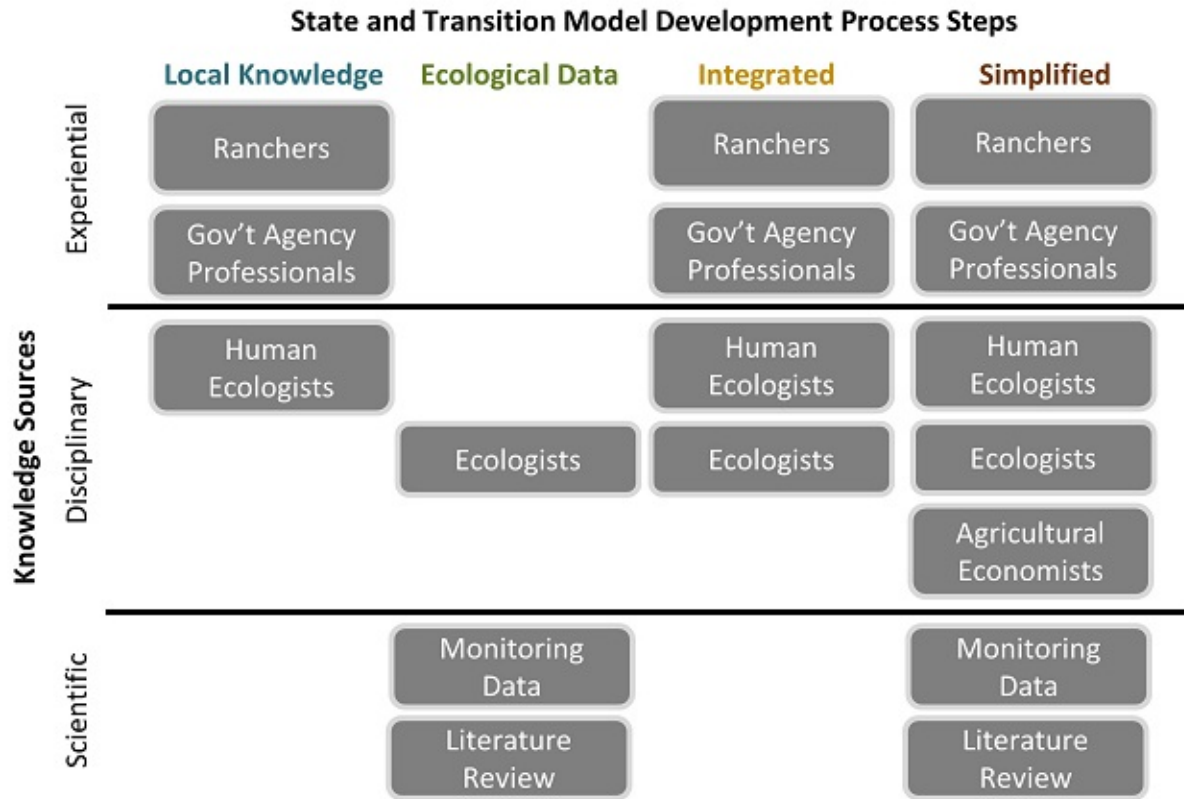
State and Transition Model Development Process Steps

| | | Local Knowledge | Ecological Data | Integrated | Simplified |
|---|---|---|---|---|---|
| Knowledge Sources | Experiential | Ranchers | | Ranchers | Ranchers |
| | | Gov't Agency Professionals | | Gov't Agency Professionals | Gov't Agency Professionals |
| | Disciplinary | Human Ecologists | | Human Ecologists | Human Ecologists |
| | | | Ecologists | Ecologists | Ecologists |
| | | | | | Agricultural Economists |
| | Scientific | | Monitoring Data | | Monitoring Data |
| | | | Literature Review | | Literature Review |